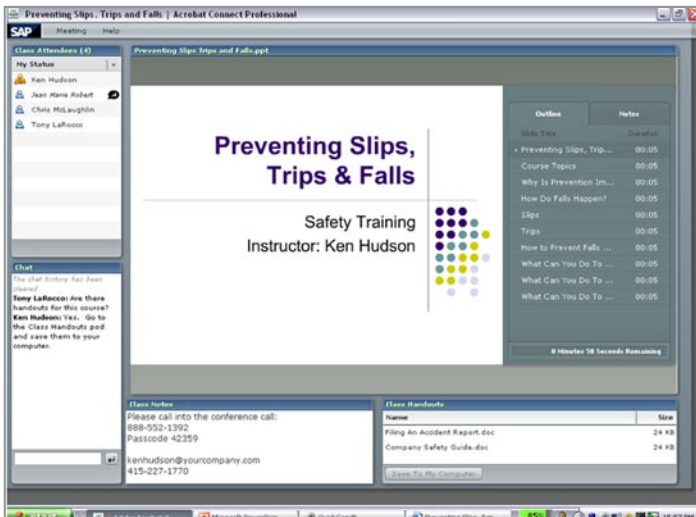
Preventing Slips, Trips and Falls | Acrobat Connect Professional

SAP Meeting Help

Class Attendees (4)

My Status

Ken Hudson
Jean Marie Robert
Chris McLaughlin
Tony LaRocco

Chat

The chat history has been cleared.
Tony LaRocco: Are there handouts for this course?
Ken Hudson: Yes. Go to the Class Handouts pod and save them to your computer.

Preventing Slips Trips and Falls.ppt

Preventing Slips, Trips & Falls

Safety Training
Instructor: Ken Hudson

Outline | Notes

| Slide Title | Duration |
|---|---|
| Preventing Slips, Trip... | 00:05 |
| Course Topics | 00:05 |
| Why Is Prevention Im... | 00:05 |
| How Do Falls Happen? | 00:05 |
| Slips | 00:05 |
| Trips | 00:05 |
| How to Prevent Falls ... | 00:05 |
| What Can You Do To ... | 00:05 |
| What Can You Do To ... | 00:05 |
| What Can You Do To ... | 00:05 |

0 Minutes 50 Seconds Remaining

Class Notes

Please call into the conference call:
888-552-1392
Passcode 42359

kenhudson@yourcompany.com
415-227-1770

Class Handouts

| Name | Size |
|---|---|
| Filing An Accident Report.doc | 24 KB |
| Company Safety Guide.doc | 24 KB |

Save To My Computer